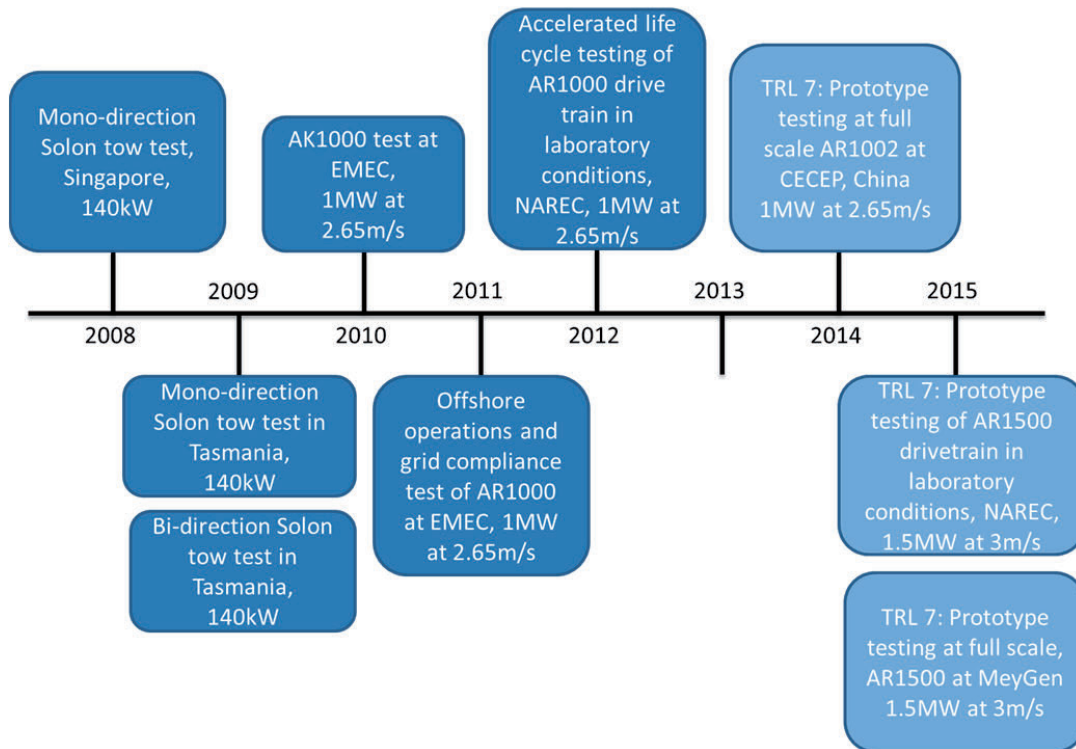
Mono-direction Solon tow test, Singapore, 140kW

AK1000 test at EMEC, 1MW at 2.65m/s

Accelerated life cycle testing of AR1000 drive train in laboratory conditions, NAREC, 1MW at 2.65m/s

TRL 7: Prototype testing at full scale AR1002 at CECEP, China 1MW at 2.65m/s

2009

2011

2013

2015

2008

2010

2012

2014

Mono-direction Solon tow test in Tasmania, 140kW

Bi-direction Solon tow test in Tasmania, 140kW

Offshore operations and grid compliance test of AR1000 at EMEC, 1MW at 2.65m/s

TRL 7: Prototype testing of AR1500 drivetrain in laboratory conditions, NAREC, 1.5MW at 3m/s

TRL 7: Prototype testing at full scale, AR1500 at MeyGen 1.5MW at 3m/s